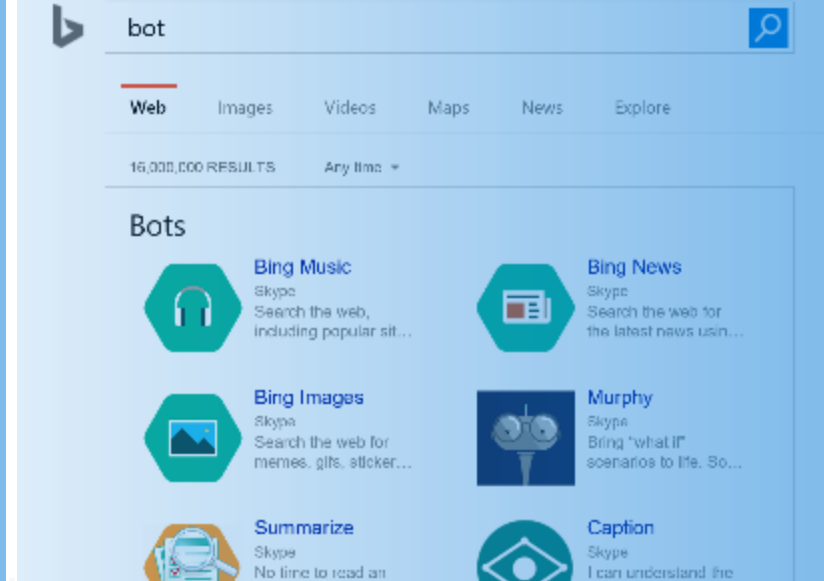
bot

Web Images Videos Maps News Explore

16,000,000 RESULTS Any time

Bots

Bing Music
Skype
Search the web, including popular sit...

Bing News
Skype
Search the web for the latest news usin...

Bing Images
Skype
Search the web for memes, gifs, sticker...

Murphy
Skype
Bring "what if" scenarios to life. So...

Summarize
Skype
No time to read an

Caption
Skype
I can understand the